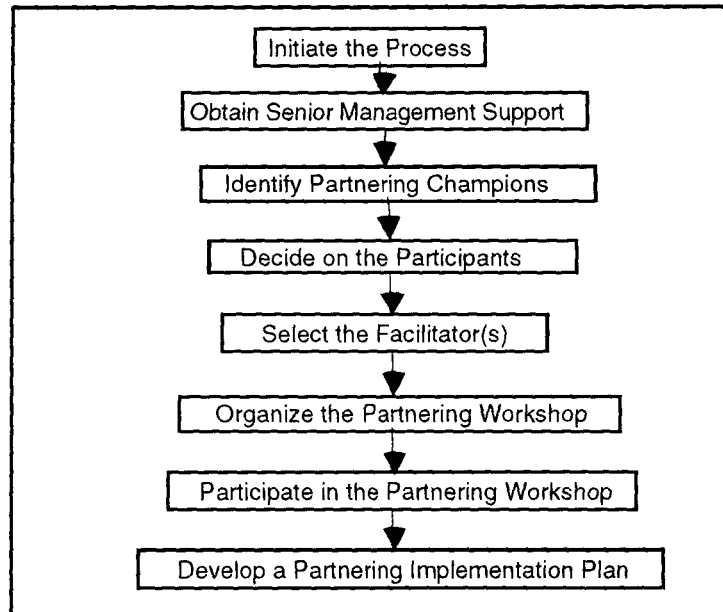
Initiate the Process

Obtain Senior Management Support

Identify Partnering Champions

Decide on the Participants

Select the Facilitator(s)

Organize the Partnering Workshop

Participate in the Partnering Workshop

Develop a Partnering Implementation Plan